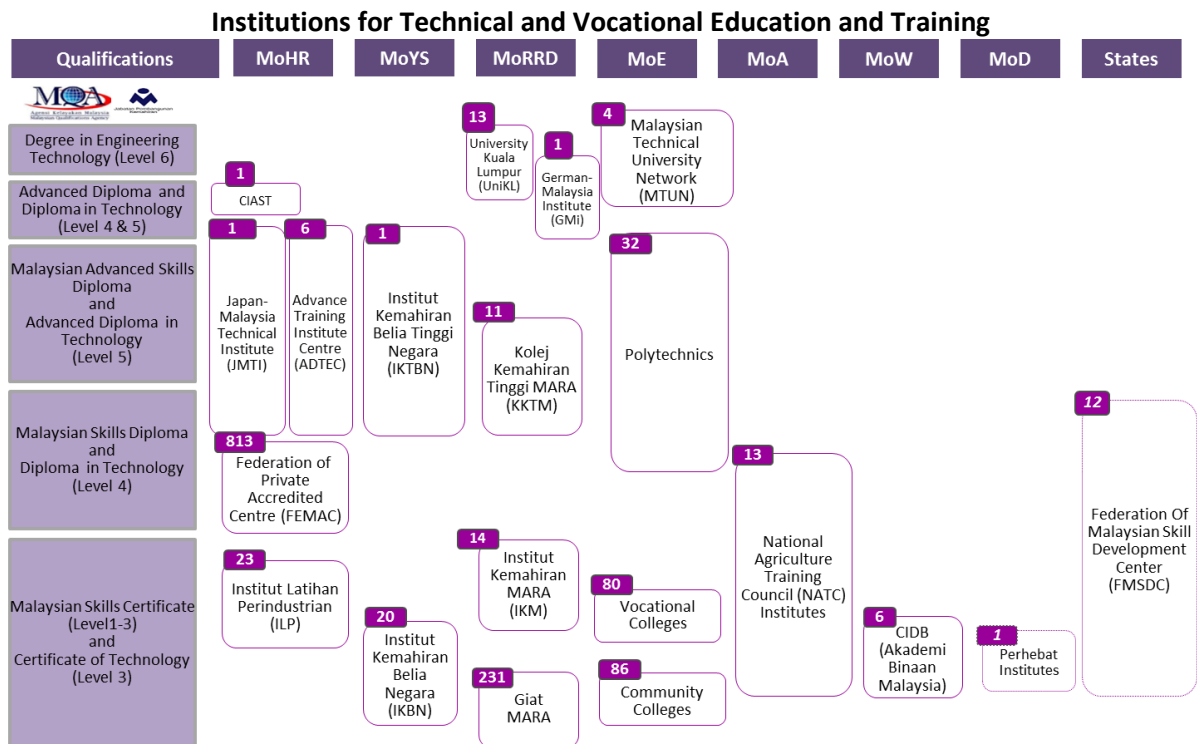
Institutions for Technical and Vocational Education and Training

Qualifications | MoHR | MoYS | MoRRD | MoE | MoA | MoW | MoD | States

MQA Agensi Kelayakan Malaysia Malaysian Qualifications Agency | Jabatan Pembangunan Kemahiran

Degree in Engineering Technology (Level 6)

Advanced Diploma and Diploma in Technology (Level 4 & 5)

Malaysian Advanced Skills Diploma and Advanced Diploma in Technology (Level 5)

Malaysian Skills Diploma and Diploma in Technology (Level 4)

Malaysian Skills Certificate (Level1-3) and Certificate of Technology (Level 3)

13 University Kuala Lumpur (UniKL)

1 German-Malaysia Institute (GMi)

4 Malaysian Technical University Network (MTUN)

1 CIAST

1 Japan-Malaysia Technical Institute (JMTI)

6 Advance Training Institute Centre (ADTEC)

1 Institut Kemahiran Belia Tinggi Negara (IKTBN)

32 Polytechnics

11 Kolej Kemahiran Tinggi MARA (KKTM)

12 Federation Of Malaysian Skill Development Center (FMSDC)

813 Federation of Private Accredited Centre (FEMAC)

13 National Agriculture Training Council (NATC) Institutes

23 Institut Latihan Perindustrian (ILP)

14 Institut Kemahiran MARA (IKM)

80 Vocational Colleges

20 Institut Kemahiran Belia Negara (IKBN)

6 CIDB (Akademi Binaan Malaysia)

1 Perhebat Institutes

231 Giat MARA

86 Community Colleges